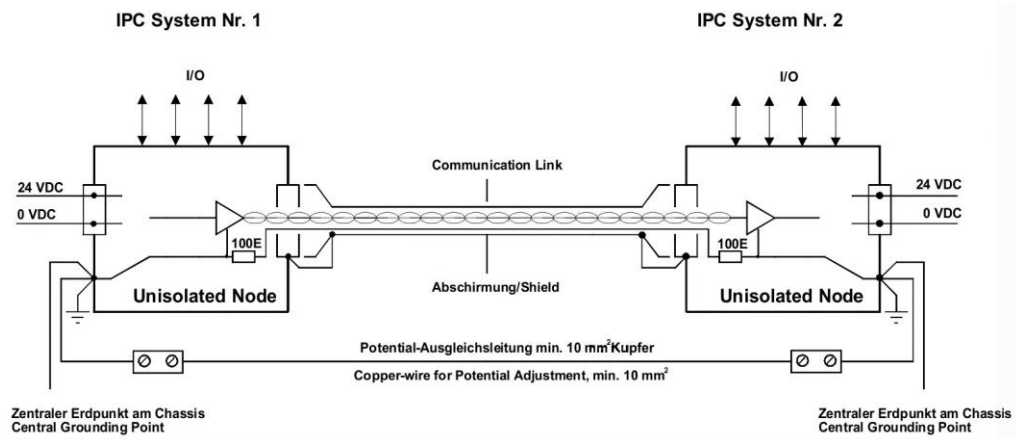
IPC System Nr. 1

IPC System Nr. 2

I/O

I/O

Communication Link

24 VDC

0 VDC

24 VDC

0 VDC

100E

100E

Unisolated Node

Abschirmung/Shield

Unisolated Node

Potential-Ausgleichsleitung min. 10 $mm^2$ Kupfer

Copper-wire for Potential Adjustment, min. 10 $mm^2$

Zentraler Erdpunkt am Chassis
Central Grounding Point

Zentraler Erdpunkt am Chassis
Central Grounding Point